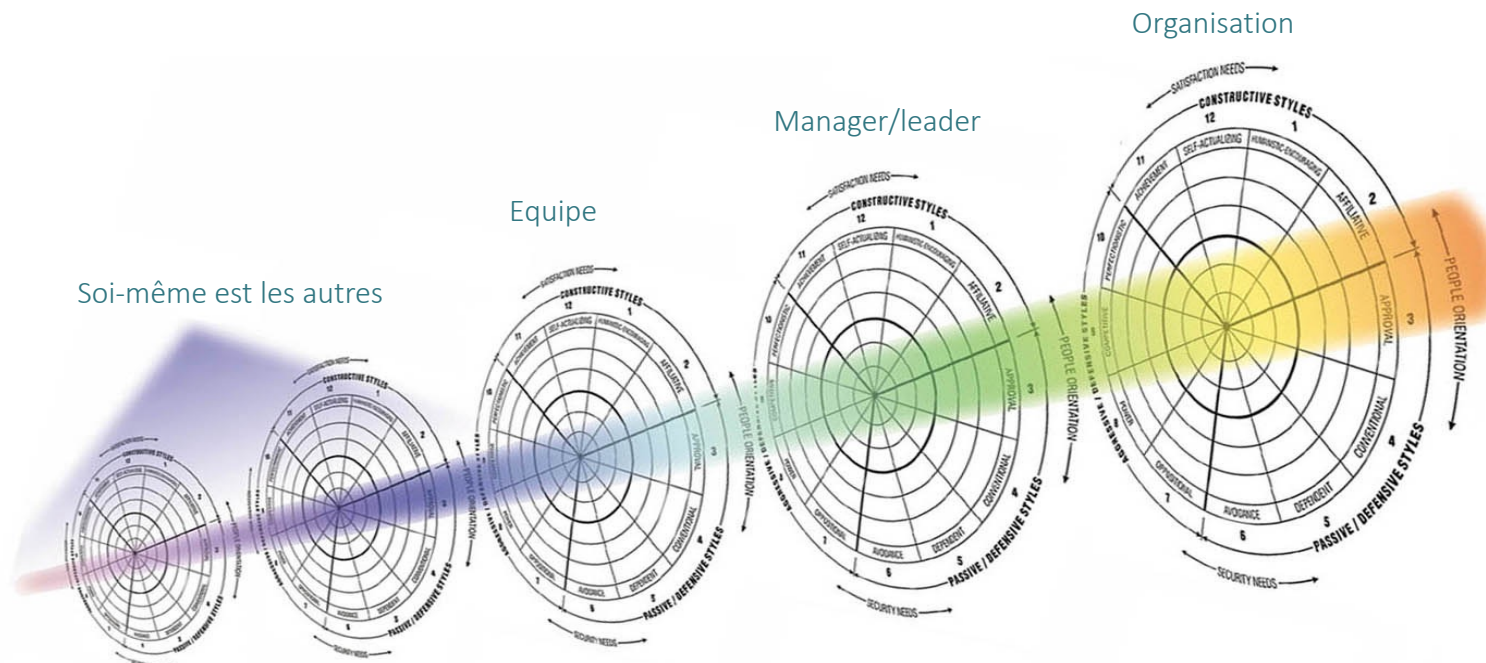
Organisation

Manager/leader

Equipe

Soi-même est les autres

SATISFACTION NEEDS
CONSTRUCTIVE STYLES
12
1
11
ACHIEVEMENT
SELF-ACTUALIZING
HUMANISTIC-ENCOURAGING
AFFILIATIVE
2
10
PERFECTIONISTIC
COMPETITIVE
APPROVAL
3
PEOPLE ORIENTATION
AGGRESSIVE / DEFENSIVE STYLES
POWER
CONVENTIONAL
4
OPPOSITIONAL
7
AVOIDANCE
6
DEPENDENT
5
PASSIVE / DEFENSIVE STYLES
SECURITY NEEDS